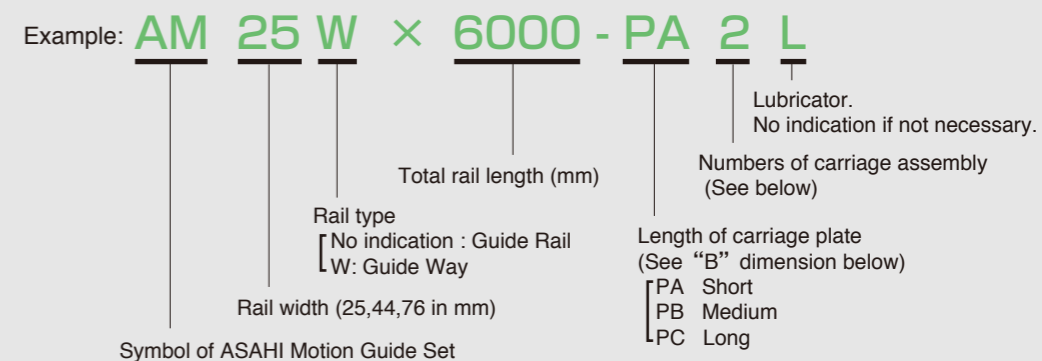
Example: AM 25 W × 6000 - PA 2 L

Lubricator.
No indication if not necessary.

Numbers of carriage assembly
(See below)

Total rail length (mm)

Rail type
No indication : Guide Rail
W: Guide Way

Length of carriage plate
(See "B" dimension below)
PA Short
PB Medium
PC Long

Rail width (25,44,76 in mm)

Symbol of ASAHI Motion Guide Set